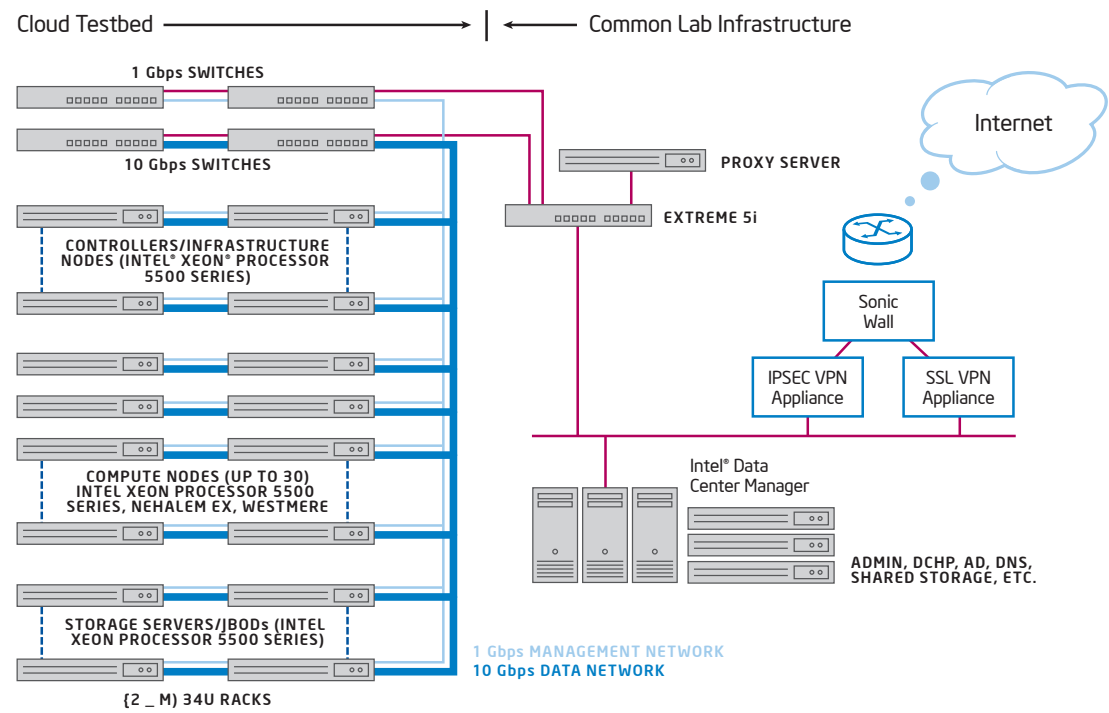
Cloud Testbed | Common Lab Infrastructure

1 Gbps SWITCHES

10 Gbps SWITCHES

PROXY SERVER

EXTREME 5i

Internet

CONTROLLERS/INFRASTRUCTURE NODES (INTEL® XEON® PROCESSOR 5500 SERIES)

Sonic Wall

IPSEC VPN Appliance

SSL VPN Appliance

COMPUTE NODES (UP TO 30) INTEL XEON PROCESSOR 5500 SERIES, NEHALEM EX, WESTMERE

Intel® Data Center Manager

ADMIN, DCHP, AD, DNS, SHARED STORAGE, ETC.

STORAGE SERVERS/JBODs (INTEL XEON PROCESSOR 5500 SERIES)

1 Gbps MANAGEMENT NETWORK
10 Gbps DATA NETWORK

(2 _ M) 34U RACKS